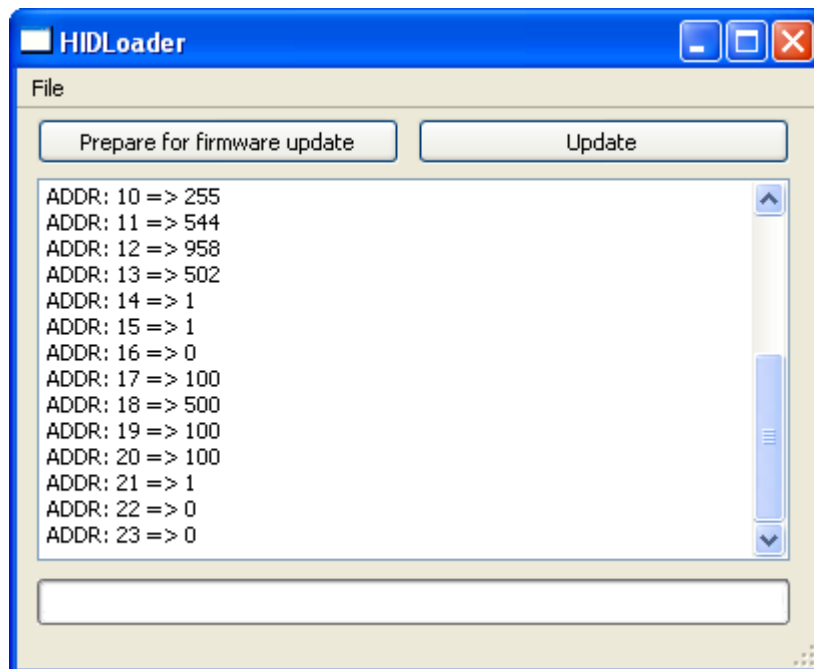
HIDLoader

File

Prepare for firmware update

Update

ADDR: 10 => 255
ADDR: 11 => 544
ADDR: 12 => 958
ADDR: 13 => 502
ADDR: 14 => 1
ADDR: 15 => 1
ADDR: 16 => 0
ADDR: 17 => 100
ADDR: 18 => 500
ADDR: 19 => 100
ADDR: 20 => 100
ADDR: 21 => 1
ADDR: 22 => 0
ADDR: 23 => 0